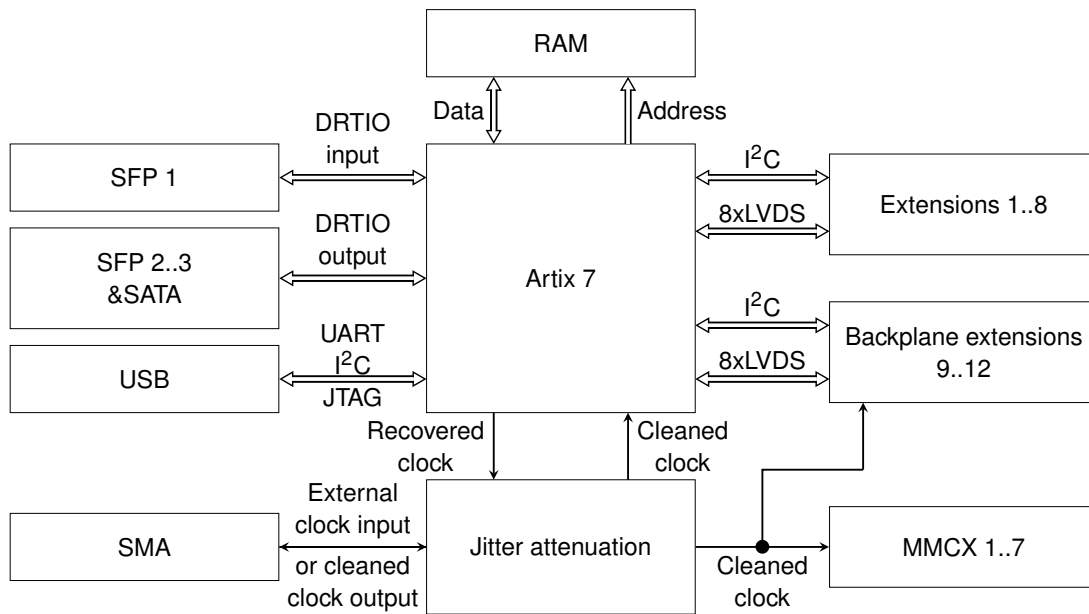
RAM

Data

Address

DRTIO input

SFP 1

DRTIO output

SFP 2..3 &SATA

Artix 7

UART $I^2C$ JTAG

USB

$I^2C$

8xLVDS

Extensions 1..8

$I^2C$

8xLVDS

Backplane extensions 9..12

Recovered clock

Cleaned clock

External clock input or cleaned clock output

SMA

Jitter attenuation

Cleaned clock

MMCX 1..7